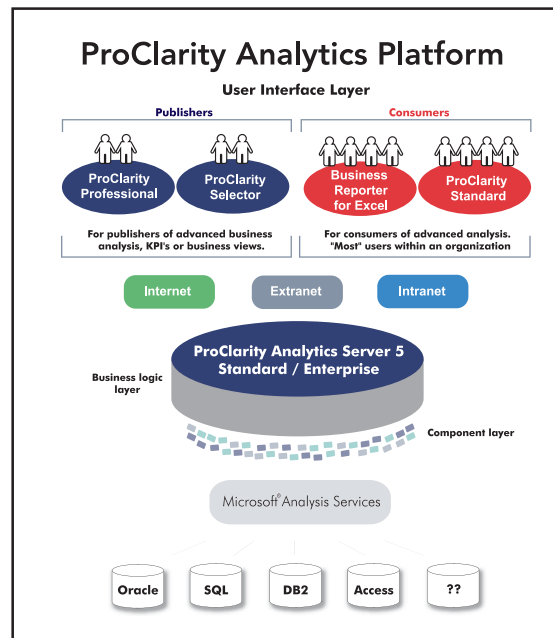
ProClarity Analytics Platform

User Interface Layer

Publishers

Consumers

ProClarity Professional

ProClarity Selector

Business Reporter for Excel

ProClarity Standard

For publishers of advanced business analysis, KPI's or business views.

For consumers of advanced analysis. "Most" users within an organization

Internet

Extranet

Intranet

ProClarity Analytics Server 5 Standard / Enterprise

Business logic layer

Component layer

Microsoft® Analysis Services

Oracle

SQL

DB2

Access

??